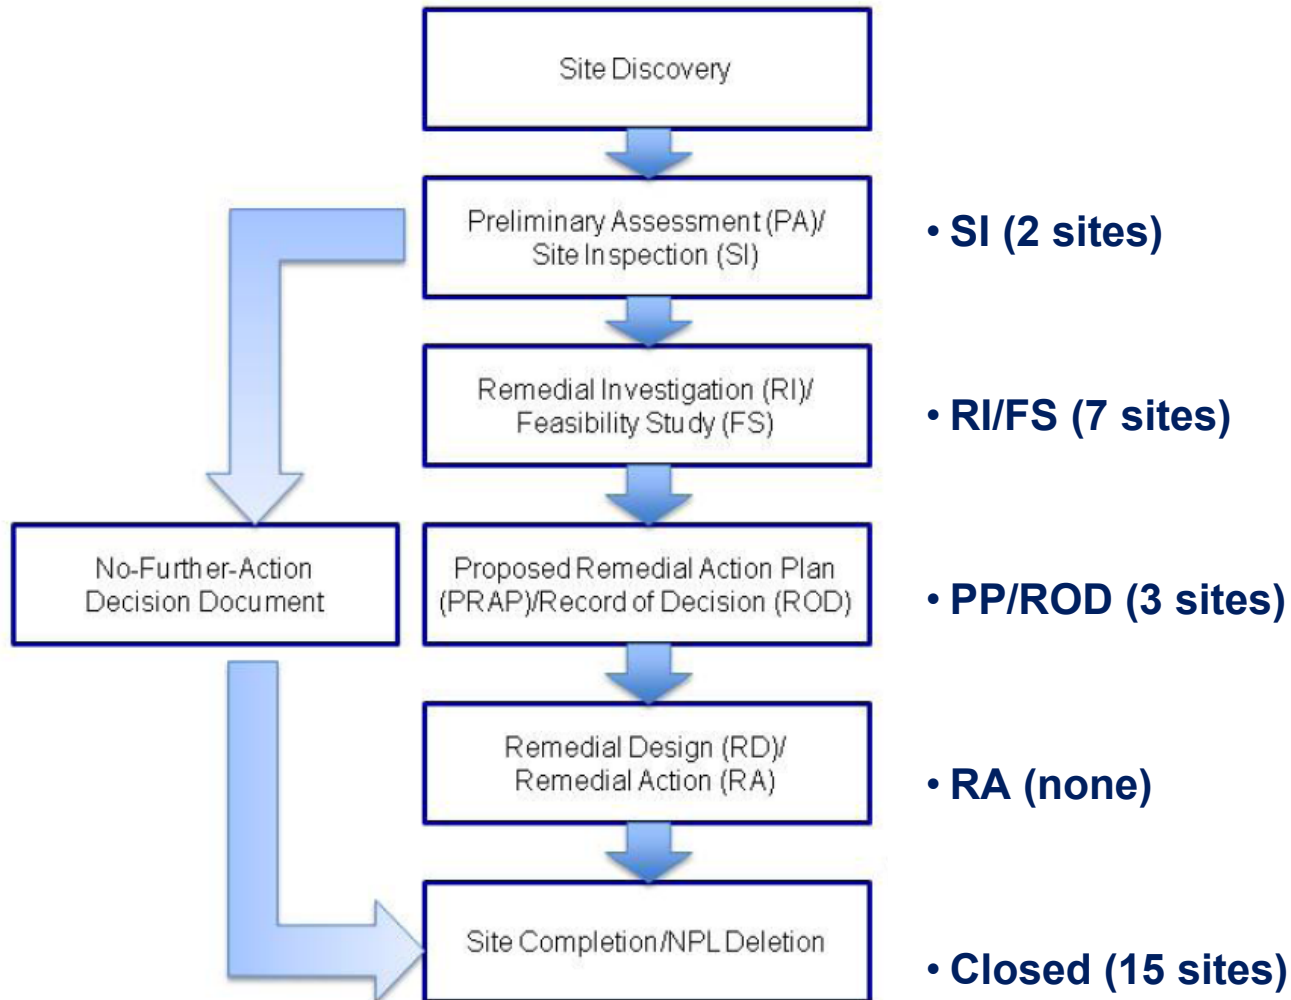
Site Discovery

Preliminary Assessment (PA)/ Site Inspection (SI)

• SI (2 sites)

Remedial Investigation (RI)/ Feasibility Study (FS)

• RI/FS (7 sites)

No-Further-Action Decision Document

Proposed Remedial Action Plan (PRAP)/Record of Decision (ROD)

• PP/ROD (3 sites)

Remedial Design (RD)/ Remedial Action (RA)

• RA (none)

Site Completion/NPL Deletion

• Closed (15 sites)